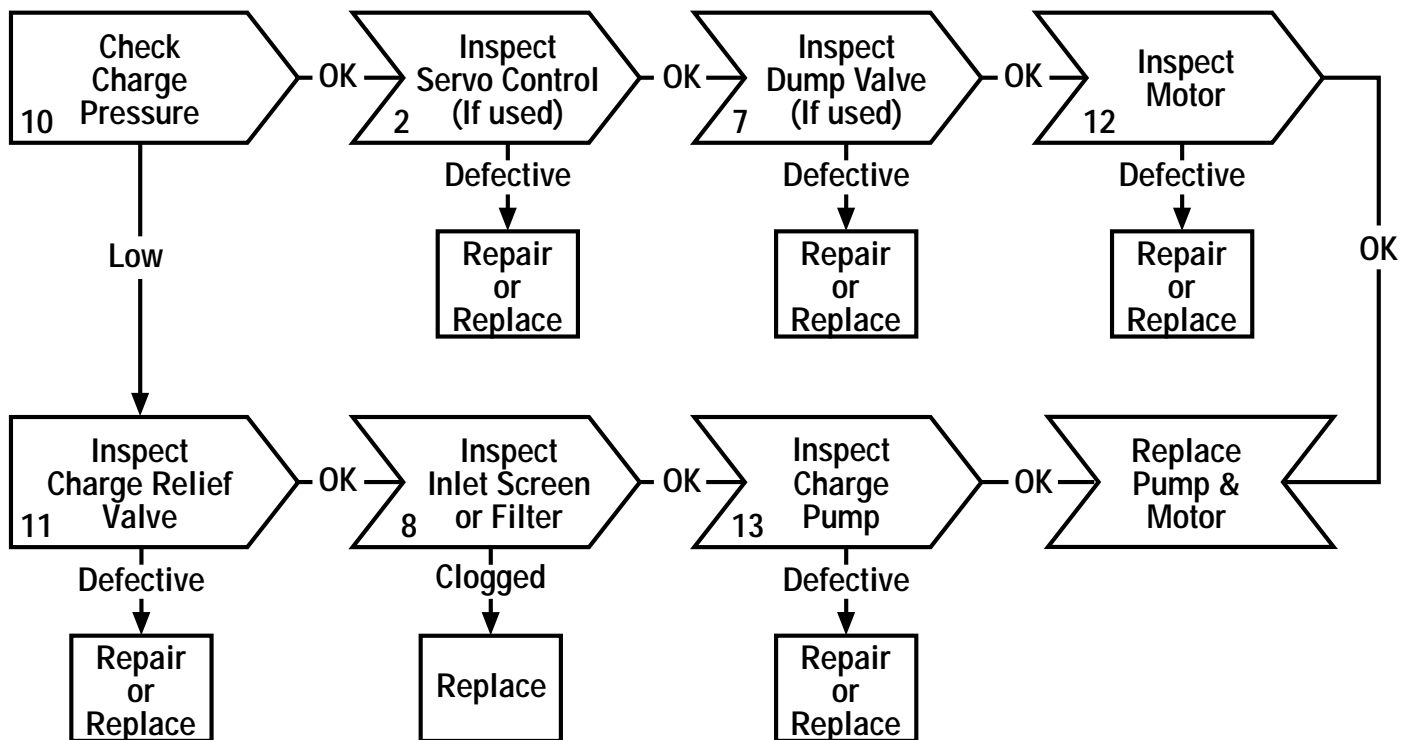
Check Charge Pressure
10

OK

Inspect Servo Control (If used)
2

OK

Inspect Dump Valve (If used)
7

OK

Inspect Motor
12

Defective

Repair or Replace

Defective

Repair or Replace

Defective

Repair or Replace

Low

OK

Inspect Charge Relief Valve
11

OK

Inspect Inlet Screen or Filter
8

OK

Inspect Charge Pump
13

OK

Replace Pump & Motor

Defective

Repair or Replace

Clogged

Replace

Defective

Repair or Replace